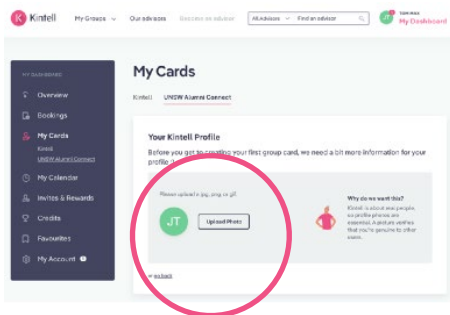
Kintell My Groups Our advisors Become an advisor All Advisors Find an advisor JT Welcome My Dashboard

MY DASHBOARD
Overview
Bookings
My Cards
Kintell
UNSW Alumni Connect
My Calendar
Invites & Rewards
Credits
Favourites
My Account

My Cards

Kintell UNSW Alumni Connect

Your Kintell Profile

Before you get to creating your first group card, we need a bit more information for your profile.

Please upload a jpg, png or gif

JT

Upload Photo

Why do we want this?
Kintell is about real people, so profile photos are essential. A picture verifies that you're genuine to other users.

< Go back